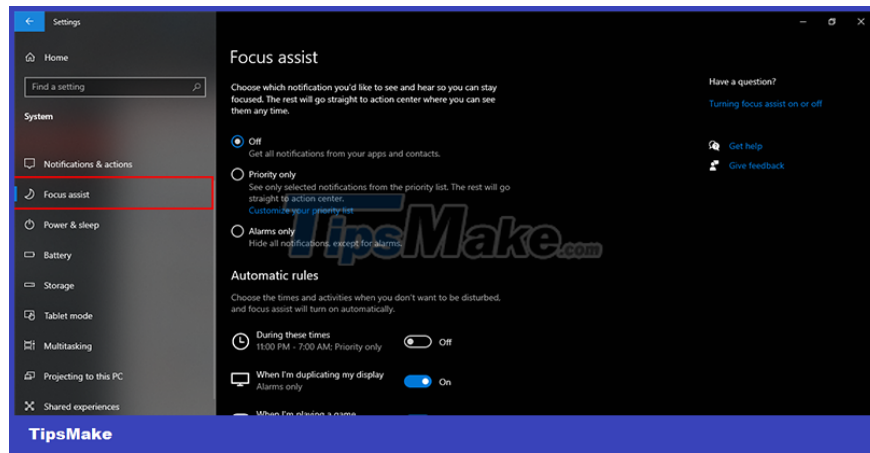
Settings

Home

Find a setting

System

Notifications & actions

Focus assist

Power & sleep

Battery

Storage

Tablet mode

Multitasking

Projecting to this PC

Shared experiences

Focus assist

Choose which notification you'd like to see and hear so you can stay focused. The rest will go straight to action center where you can see them any time.

Off
Get all notifications from your apps and contacts.

Priority only
See only selected notifications from the priority list. The rest will go straight to action center.
Customize your priority list

Alarms only
Hide all notifications, except for alarms.

Automatic rules

Choose the times and activities when you don't want to be disturbed, and focus assist will turn on automatically.

During these times
11:00 PM - 7:00 AM; Priority only
Off

When I'm duplicating my display
Alarms only
On

When I'm playing a game

Have a question?

Turning focus assist on or off

Get help

Give feedback

TipsMake.com

TipsMake